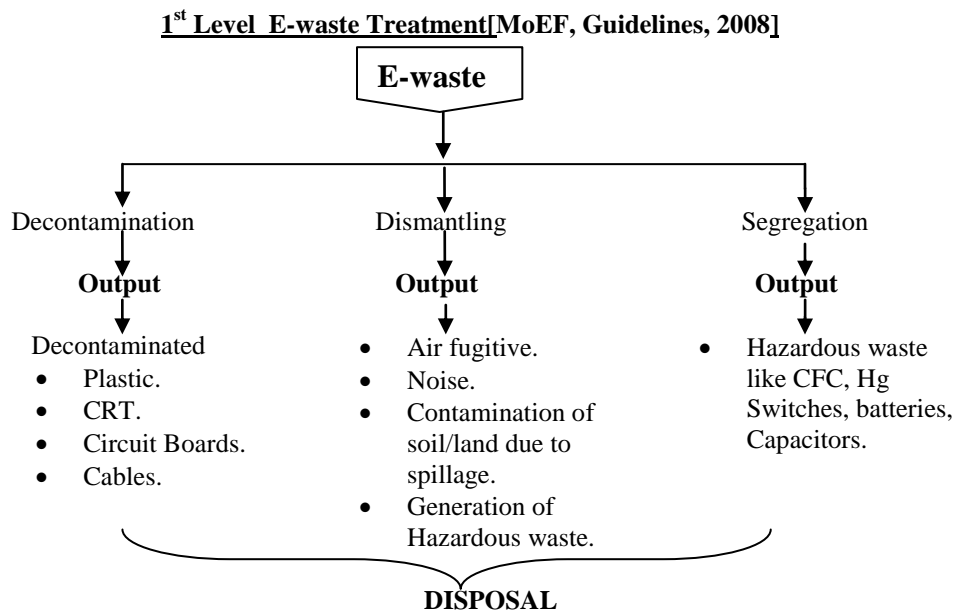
1$^{st}$ Level E-waste Treatment[MoEF, Guidelines, 2008]

E-waste

Decontamination

Output

Decontaminated
- Plastic.
- CRT.
- Circuit Boards.
- Cables.

Dismantling

Output

- Air fugitive.
- Noise.
- Contamination of soil/land due to spillage.
- Generation of Hazardous waste.

Segregation

Output

- Hazardous waste like CFC, Hg Switches, batteries, Capacitors.

DISPOSAL